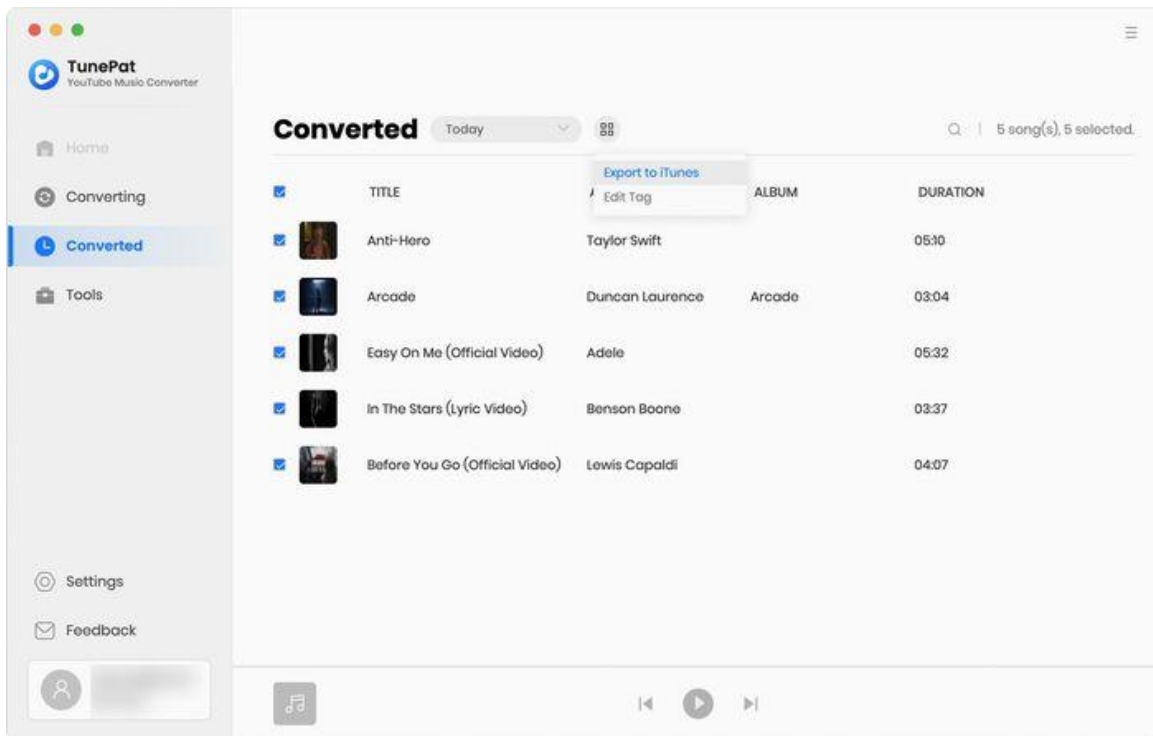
TunePat
YouTube Music Converter

Home
Converting
Converted
Tools

Settings
Feedback

Converted Today

Export to iTunes
Edit Tag

5 song(s), 5 selected.

| | TITLE | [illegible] | ALBUM | DURATION |
|---|---|---|---|---|
| | Anti-Hero | Taylor Swift | | 05:10 |
| | Arcade | Duncan Laurence | Arcade | 03:04 |
| | Easy On Me (Official Video) | Adele | | 05:32 |
| | In The Stars (Lyric Video) | Benson Boone | | 03:37 |
| | Before You Go (Official Video) | Lewis Capaldi | | 04:07 |